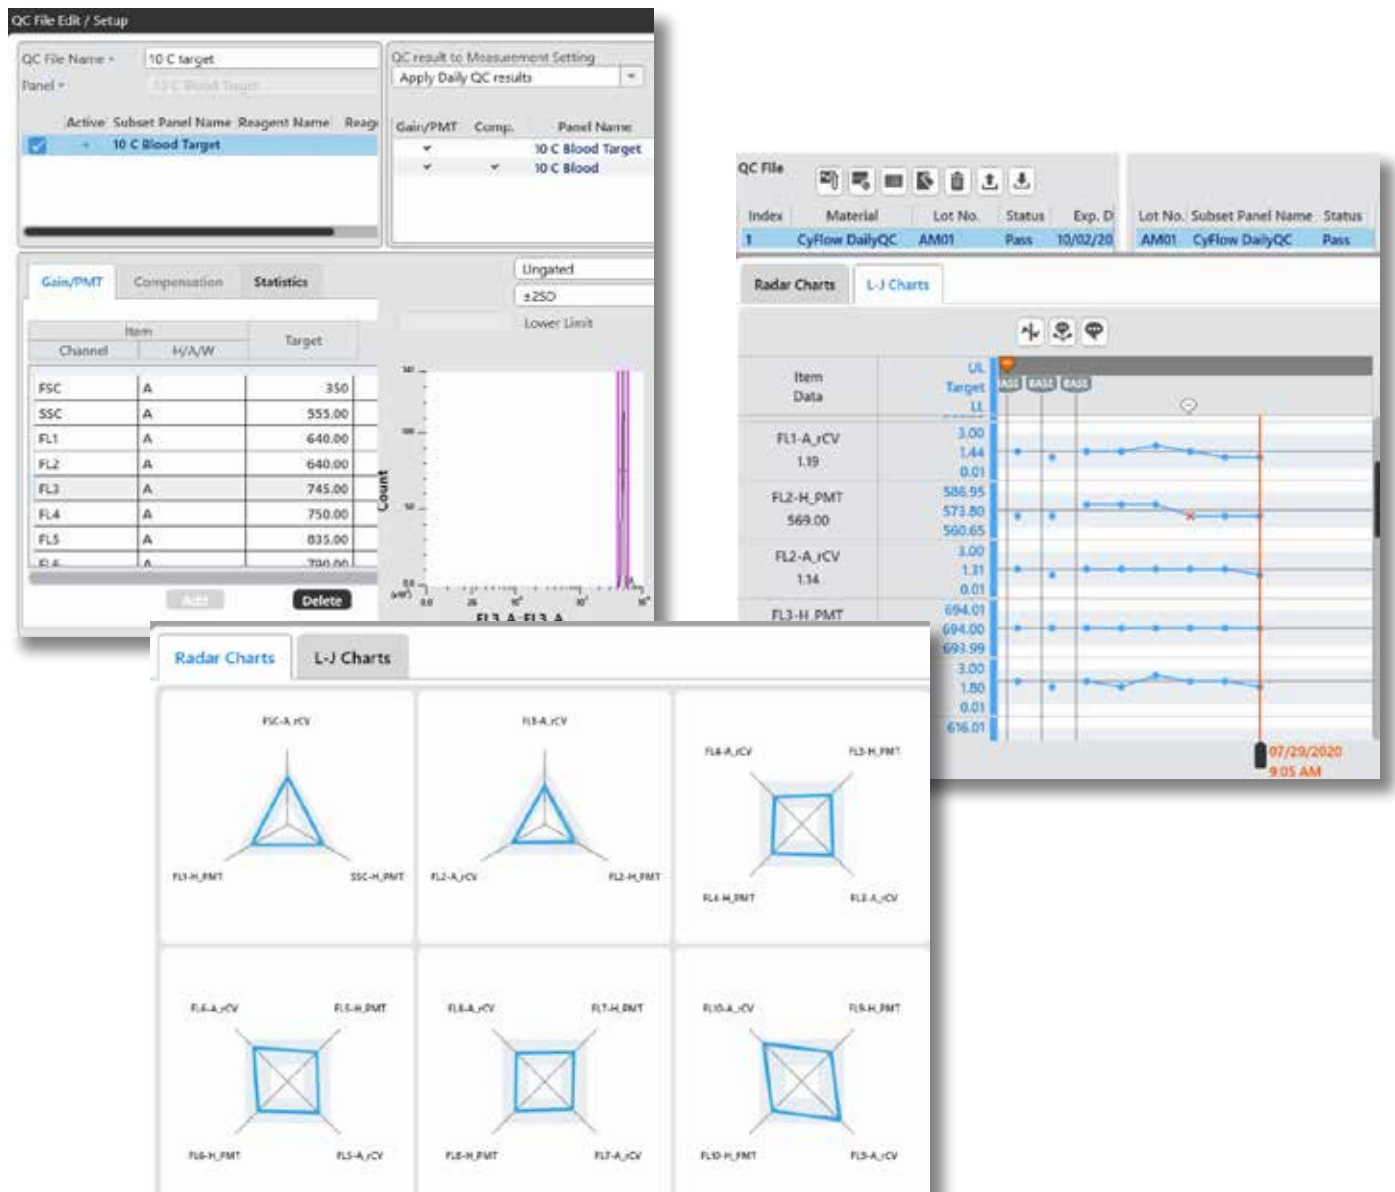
QC File Edit / Setup

QC File Name * 10 C target
Panel * 10 C Blood Target

| Active | Subset Panel Name | Reagent Name | Reag |
|---|---|---|---|
| ☑ | + 10 C Blood Target | | |

QC result to Measurement Setting
Apply Daily QC results

| Gain/PMT | Comp. | Panel Name |
|---|---|---|
| ✓ | | 10 C Blood Target |
| ✓ | ✓ | 10 C Blood |

Gain/PMT Compensation Statistics

Ungated
±2SD
Lower Limit

| Channel | H/A/W | Target |
|---|---|---|
| FSC | A | 350 |
| SSC | A | 555.00 |
| FL1 | A | 640.00 |
| FL2 | A | 640.00 |
| FL3 | A | 745.00 |
| FL4 | A | 750.00 |
| FL5 | A | 835.00 |
| FL6 | A | 700.00 |

Add Delete

Count
FL3-A FL3-A

QC File

| Index | Material | Lot No. | Status | Exp. D |
|---|---|---|---|---|
| 1 | CyFlow DailyQC | AM01 | Pass | 10/02/20 |

| Lot No. | Subset Panel Name | Status |
|---|---|---|
| AM01 | CyFlow DailyQC | Pass |

Radar Charts L-J Charts

Item Data
UL Target LL
PASS PASS PASS
FL1-A_rCV 1.19 3.00 1.44 0.01
FL2-H_PMT 569.00 586.95 573.80 560.65
FL2-A_rCV 1.14 3.00 1.31 0.01
FL3-H_PMT 694.01 694.00 693.99
3.00 1.80 0.01
616.01
07/29/2020 9:05 AM

Radar Charts L-J Charts

FSC-A_rCV FL1-H_PMT SSC-H_PMT
FL1-A_rCV FL2-A_rCV FL2-H_PMT
FL4-A_rCV FL3-H_PMT FL4-H_PMT FL3-A_rCV
FL6-A_rCV FL5-H_PMT FL6-H_PMT FL5-A_rCV
FL8-A_rCV FL7-H_PMT FL8-H_PMT FL7-A_rCV
FL10-A_rCV FL9-H_PMT FL10-H_PMT FL9-A_rCV